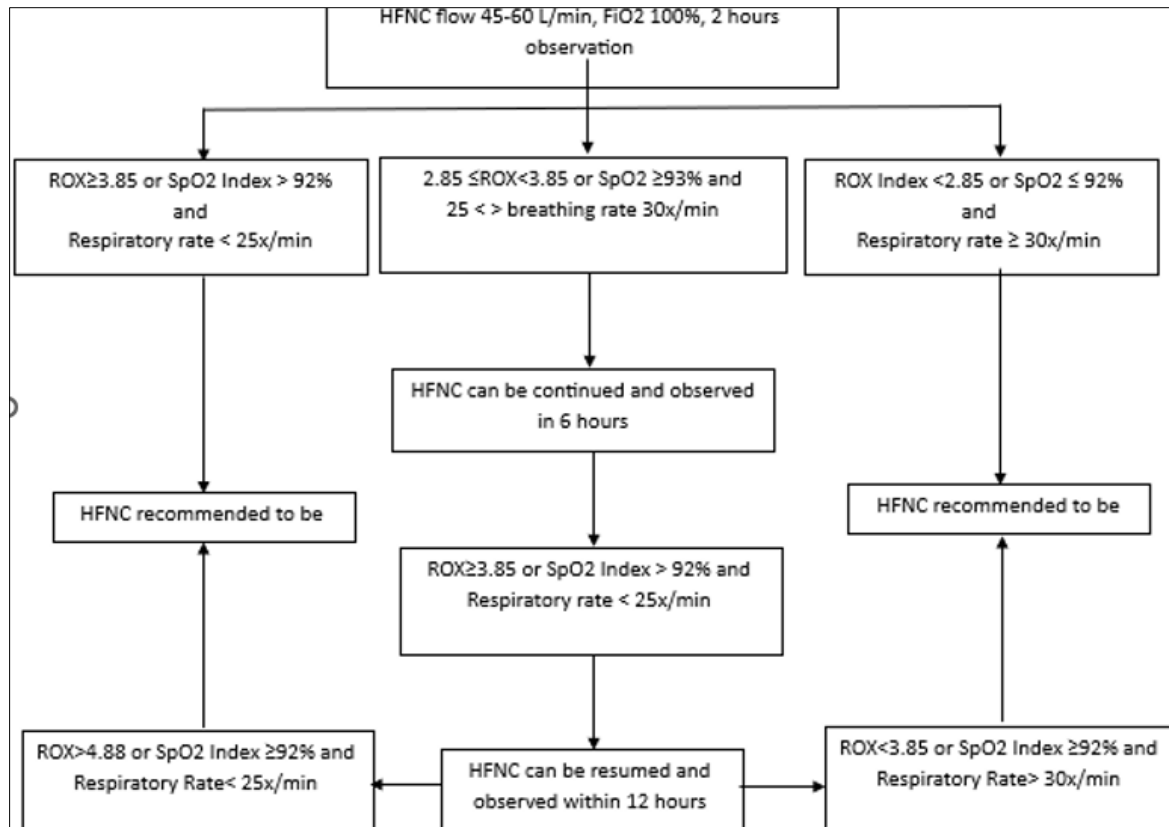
HFNC flow 45-60 L/min, FiO2 100%, 2 hours observation

ROX≥3.85 or SpO2 Index > 92% and Respiratory rate < 25x/min

2.85 ≤ROX<3.85 or SpO2 ≥93% and 25 < > breathing rate 30x/min

ROX Index <2.85 or SpO2 ≤ 92% and Respiratory rate ≥ 30x/min

HFNC can be continued and observed in 6 hours

HFNC recommended to be

HFNC recommended to be

ROX≥3.85 or SpO2 Index > 92% and Respiratory rate < 25x/min

ROX>4.88 or SpO2 Index ≥92% and Respiratory Rate< 25x/min

HFNC can be resumed and observed within 12 hours

ROX<3.85 or SpO2 Index ≥92% and Respiratory Rate> 30x/min